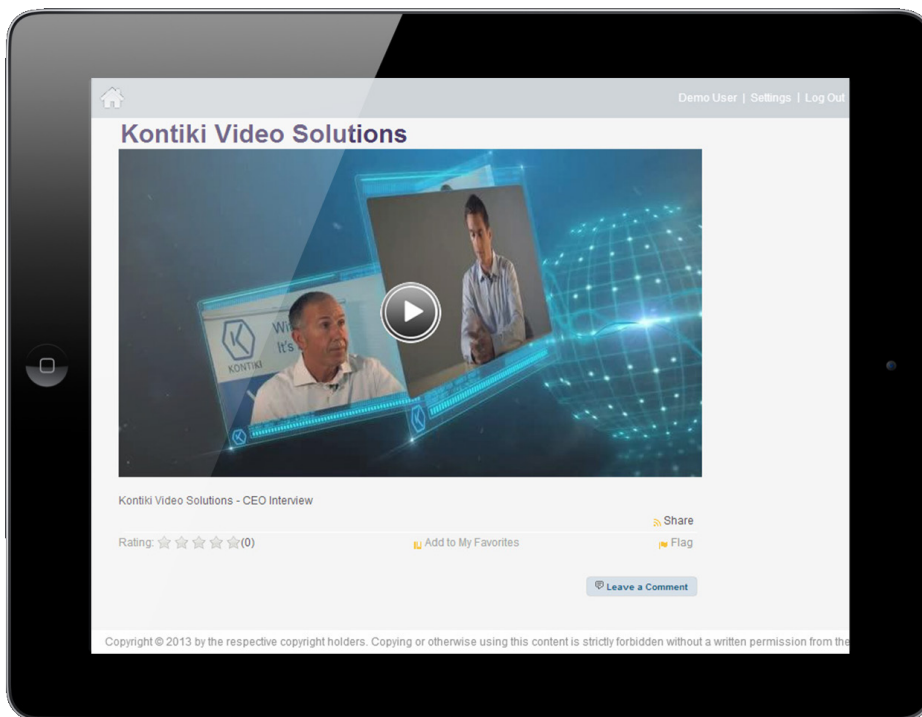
Demo User | Settings | Log Out

Kontiki Video Solutions

KONTIKI

Wi
It's

Kontiki Video Solutions - CEO Interview

Share

Rating: (0)

Add to My Favorites

Flag

Leave a Comment

Copyright © 2013 by the respective copyright holders. Copying or otherwise using this content is strictly forbidden without a written permission from the